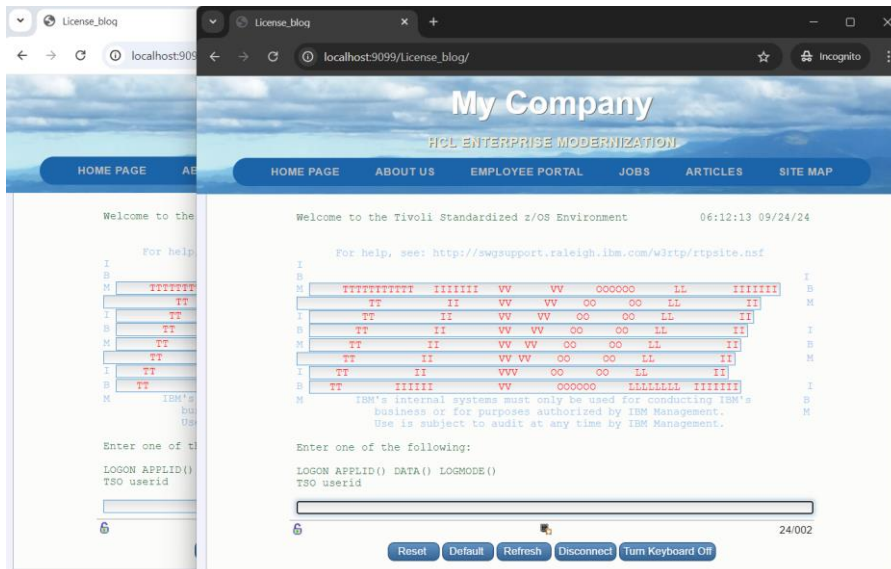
License_blog
localhost:909
HOME PAGE AE
Welcome to the
For help
I
B
M TTTTTTT
TT
I TT
B TT
M TT
TT
I TT
B TT
M IBM's
bu
Us
Enter one of t
LOGON APPLID()
TSO userid

License_blog
localhost:9099/License_blog/
Incognito
My Company
HCL ENTERPRISE MODERNIZATION
HOME PAGE ABOUT US EMPLOYEE PORTAL JOBS ARTICLES SITE MAP

Welcome to the Tivoli Standardized z/OS Environment 06:12:13 09/24/24

For help, see: http://swgsupport.raleigh.ibm.com/w3rtp/rtpsite.nsf
I I
B B
M TTTTTTTTTTT IIIIIII VV VV OOOOOO LL IIIIIII M
TT II VV VV OO LL II
I TT II VV VV OO OO LL II I
B TT II VV VV OO OO LL II B
M TT II VV VV OO OO LL II M
TT II VV VV OO OO LL II
I TT II VVV OO OO LL II I
B TT IIIIII VV OOOOOO LLLLLLLL IIIIIII B
M IBM's internal systems must only be used for conducting IBM's M
business or for purposes authorized by IBM Management.
Use is subject to audit at any time by IBM Management.

Enter one of the following:

LOGON APPLID() DATA() LOGMODE()
TSO userid

24/002
Reset Default Refresh Disconnect Turn Keyboard Off